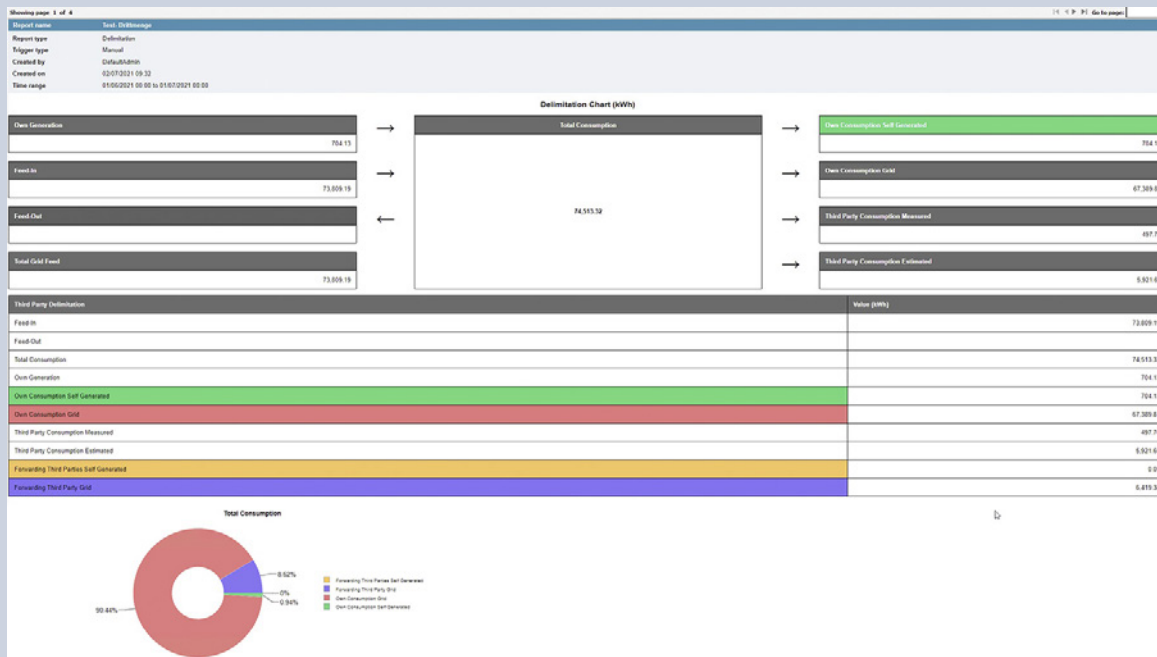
Showing page 1 of 4

Go to page:

| Report name | Test- Drittmenge |
|---|---|
| Report type | Delimitation |
| Trigger type | Manual |
| Created by | DefaultAdmin |
| Created on | 02/07/2021 09:32 |
| Time range | 01/06/2021 00:00 to 01/07/2021 00:00 |

Delimitation Chart (kWh)

Own Generation
704.15

Feed-In
73,809.19

Feed-Out

Total Grid Feed
73,809.19

Total Consumption
74,513.32

Own Consumption Self Generated
704.1

Own Consumption Grid
67,389.8

Third Party Consumption Measured
497.7

Third Party Consumption Estimated
5,921.6

| Third Party Delimitation | Value (kWh) |
|---|---|
| Feed-In | 73,809.1 |
| Feed-Out | |
| Total Consumption | 74,513.3 |
| Own Generation | 704.1 |
| Own Consumption Self Generated | 704.1 |
| Own Consumption Grid | 67,389.8 |
| Third Party Consumption Measured | 497.7 |
| Third Party Consumption Estimated | 5,921.6 |
| Forwarding Third Parties Self Generated | 0.0 |
| Forwarding Third Party Grid | 6,419.3 |

Total Consumption

8.62%
0%
0.94%
90.44%

Forwarding Third Parties Self Generated
Forwarding Third Party Grid
Own Consumption Grid
Own Consumption Self Generated